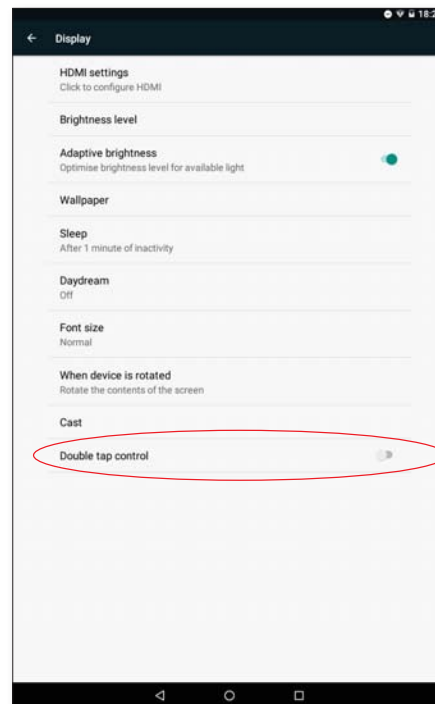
18:2

Display

HDMI settings
Click to configure HDMI

Brightness level

Adaptive brightness
Optimise brightness level for available light

Wallpaper

Sleep
After 1 minute of inactivity

Daydream
Off

Font size
Normal

When device is rotated
Rotate the contents of the screen

Cast

Double tap control